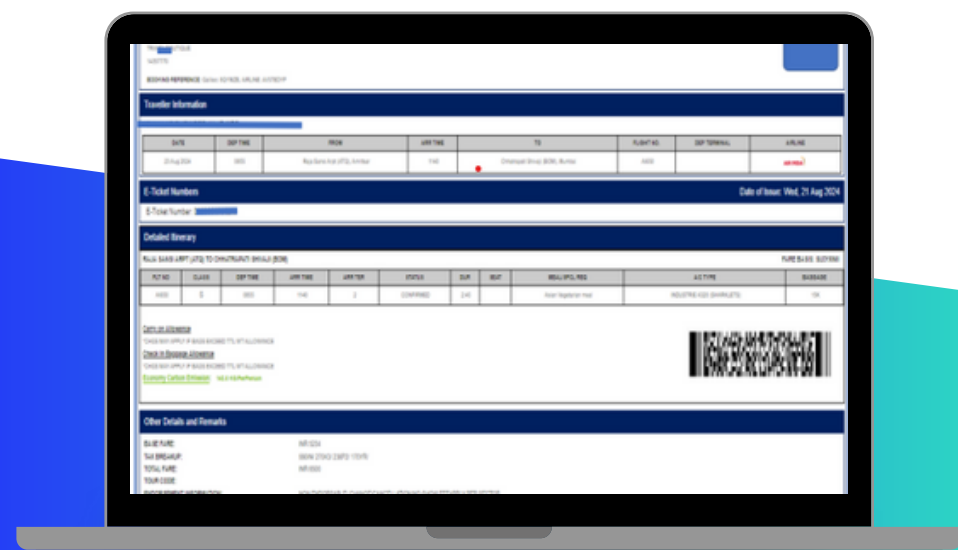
BOOKING REFERENCE: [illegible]

Traveller Information

| DATE | DEP TIME | FROM | ARR TIME | TO | FLIGHT NO. | DEP TERMINAL | AIRLINE |
|---|---|---|---|---|---|---|---|
| 23 Aug 2024 | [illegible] | Raja Sansi Arpt (ATQ), Amritsar | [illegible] | Chhatrapati Shivaji (BOM), Mumbai | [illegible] | | AIR INDIA |

E-Ticket Numbers

Date of Issue: Wed, 21 Aug 2024

E-Ticket Number: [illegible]

Detailed Itinerary

RAJA SANSI ARPT (ATQ) TO CHHATRAPATI SHIVAJI (BOM)

FARE BASIS: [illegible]

| FLT NO | CLASS | DEP TIME | ARR TIME | ARR TER | STATUS | DUR | SEAT | MEAL/SPCL REQ | A/C TYPE | BAGGAGE |
|---|---|---|---|---|---|---|---|---|---|---|
| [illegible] | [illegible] | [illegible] | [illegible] | 2 | CONFIRMED | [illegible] | | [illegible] | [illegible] | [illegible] |

Carry on Allowance

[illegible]

Check in Baggage Allowance

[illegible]

Economy Carbon Emission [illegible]

Other Details and Remarks

BASE FARE: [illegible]

TAX BREAKUP: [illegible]

TOTAL FARE: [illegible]

TOUR CODE:

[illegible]